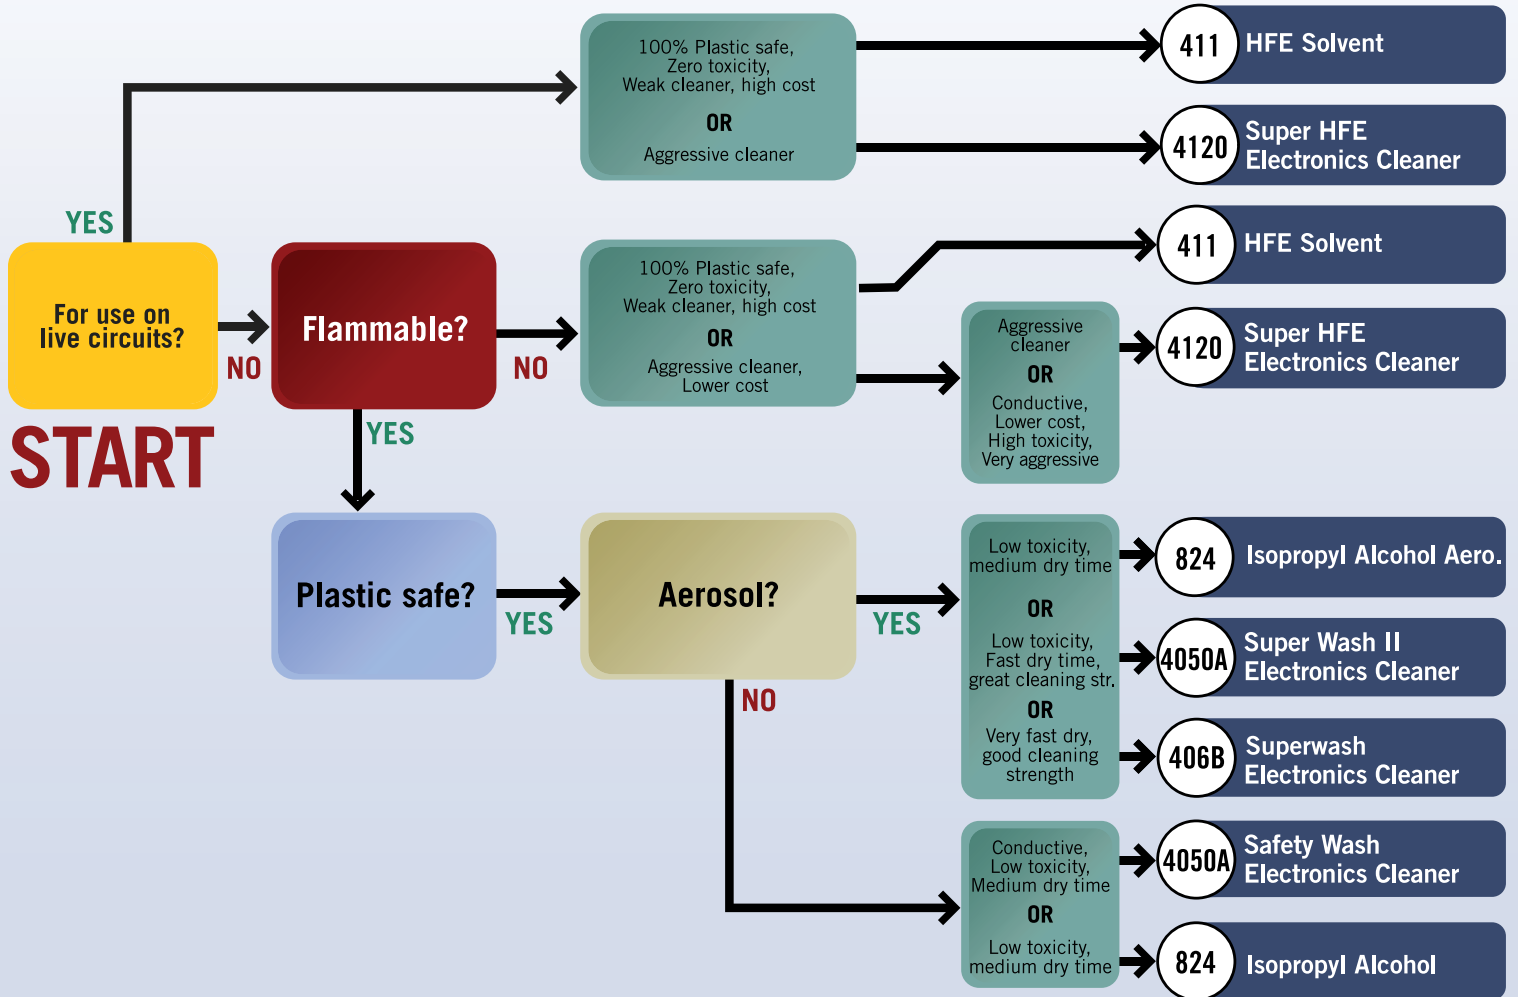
YES

For use on live circuits?

START

NO

Flammable?

NO

YES

100% Plastic safe, Zero toxicity, Weak cleaner, high cost

OR

Aggressive cleaner

411 HFE Solvent

4120 Super HFE Electronics Cleaner

100% Plastic safe, Zero toxicity, Weak cleaner, high cost

OR

Aggressive cleaner, Lower cost

411 HFE Solvent

Aggressive cleaner

OR

Conductive, Lower cost, High toxicity, Very aggressive

4120 Super HFE Electronics Cleaner

Plastic safe?

YES

Aerosol?

YES

NO

Low toxicity, medium dry time

OR

Low toxicity, Fast dry time, great cleaning str.

OR

Very fast dry, good cleaning strength

824 Isopropyl Alcohol Aero.

4050A Super Wash II Electronics Cleaner

406B Superwash Electronics Cleaner

Conductive, Low toxicity, Medium dry time

OR

Low toxicity, medium dry time

4050A Safety Wash Electronics Cleaner

824 Isopropyl Alcohol